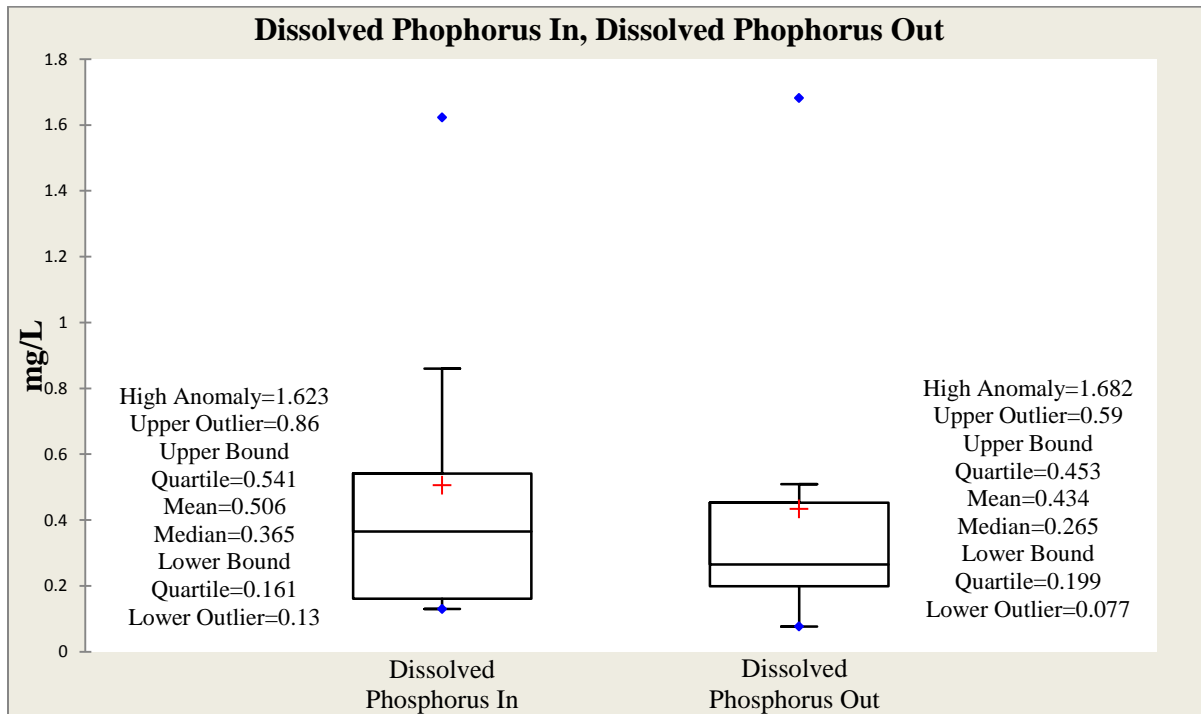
Dissolved Phophorus In, Dissolved Phophorus Out

mg/L

1.8
1.6
1.4
1.2
1
0.8
0.6
0.4
0.2
0

High Anomaly=1.623
Upper Outlier=0.86
Upper Bound
Quartile=0.541
Mean=0.506
Median=0.365
Lower Bound
Quartile=0.161
Lower Outlier=0.13

High Anomaly=1.682
Upper Outlier=0.59
Upper Bound
Quartile=0.453
Mean=0.434
Median=0.265
Lower Bound
Quartile=0.199
Lower Outlier=0.077

Dissolved Phosphorus In

Dissolved Phosphorus Out